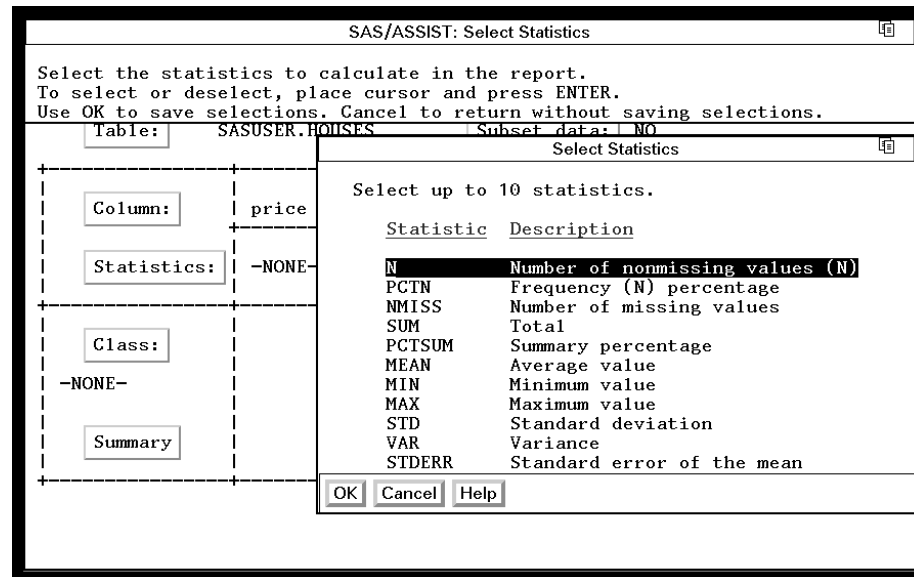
SAS/ASSIST: Select Statistics

Select the statistics to calculate in the report.
To select or deselect, place cursor and press ENTER.
Use OK to save selections. Cancel to return without saving selections.

Table: SASUSER.HOUSES Subset data: NO

Column: price

Statistics: -NONE-

Class:

-NONE-

Summary

Select Statistics

Select up to 10 statistics.

| Statistic | Description |
|---|---|
| N | Number of nonmissing values (N) |
| PCTN | Frequency (N) percentage |
| NMISS | Number of missing values |
| SUM | Total |
| PCTSUM | Summary percentage |
| MEAN | Average value |
| MIN | Minimum value |
| MAX | Maximum value |
| STD | Standard deviation |
| VAR | Variance |
| STDERR | Standard error of the mean |

OK Cancel Help